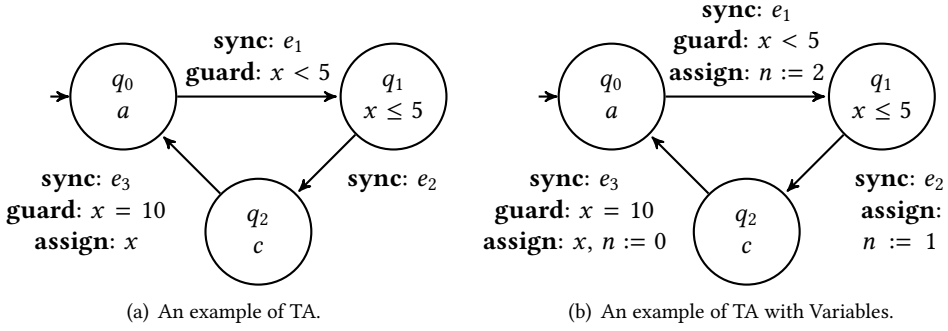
$q_0$
$a$

**sync**: $e_1$
**guard**: $x < 5$

$q_1$
$x \leq 5$

**sync**: $e_2$

$q_2$
$c$

**sync**: $e_3$
**guard**: $x = 10$
**assign**: $x$

(a) An example of TA.

**sync**: $e_1$
**guard**: $x < 5$
**assign**: $n := 2$

$q_0$
$a$

$q_1$
$x \leq 5$

**sync**: $e_2$
**assign**:
$n := 1$

$q_2$
$c$

**sync**: $e_3$
**guard**: $x = 10$
**assign**: $x$, $n := 0$

(b) An example of TA with Variables.